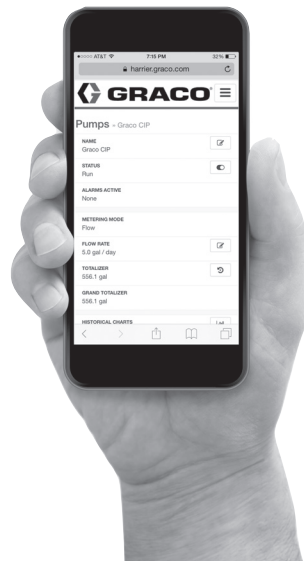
●●●○○ AT&T 7:15 PM 32%

harrier.graco.com

GRACO

Pumps » Graco CIP

NAME
Graco CIP

STATUS
Run

ALARMS ACTIVE
None

METERING MODE
Flow

FLOW RATE
5.0 gal / day

TOTALIZER
556.1 gal

GRAND TOTALIZER
556.1 gal

HISTORICAL CHARTS